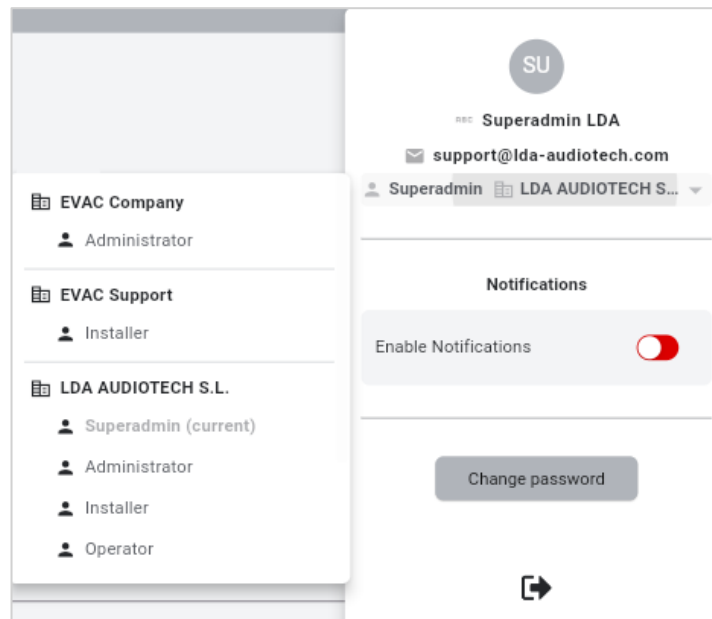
SU

Superadmin LDA

support@lda-audiotech.com

Superadmin LDA AUDIOTECH S...

EVAC Company
Administrator

EVAC Support
Installer

LDA AUDIOTECH S.L.
Superadmin (current)
Administrator
Installer
Operator

Notifications

Enable Notifications

Change password